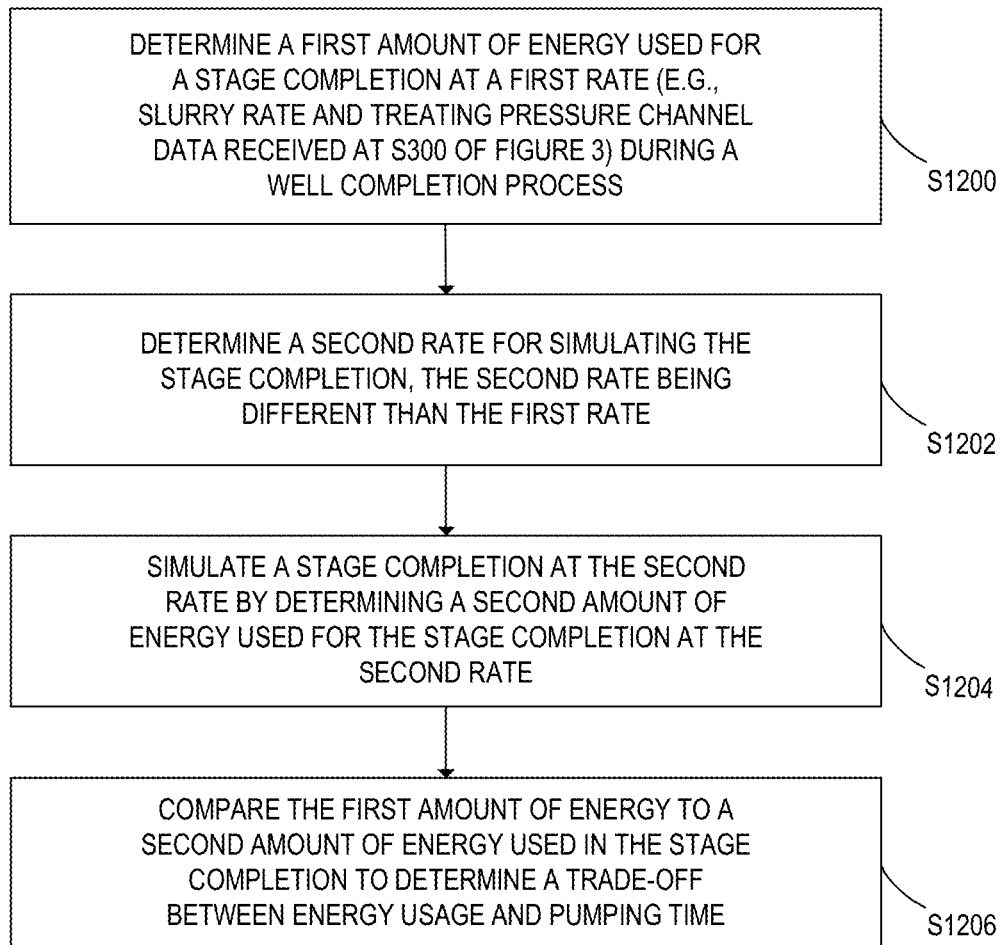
DETERMINE A FIRST AMOUNT OF ENERGY USED FOR A STAGE COMPLETION AT A FIRST RATE (E.G., SLURRY RATE AND TREATING PRESSURE CHANNEL DATA RECEIVED AT S300 OF FIGURE 3) DURING A WELL COMPLETION PROCESS

S1200

DETERMINE A SECOND RATE FOR SIMULATING THE STAGE COMPLETION, THE SECOND RATE BEING DIFFERENT THAN THE FIRST RATE

S1202

SIMULATE A STAGE COMPLETION AT THE SECOND RATE BY DETERMINING A SECOND AMOUNT OF ENERGY USED FOR THE STAGE COMPLETION AT THE SECOND RATE

S1204

COMPARE THE FIRST AMOUNT OF ENERGY TO A SECOND AMOUNT OF ENERGY USED IN THE STAGE COMPLETION TO DETERMINE A TRADE-OFF BETWEEN ENERGY USAGE AND PUMPING TIME

S1206